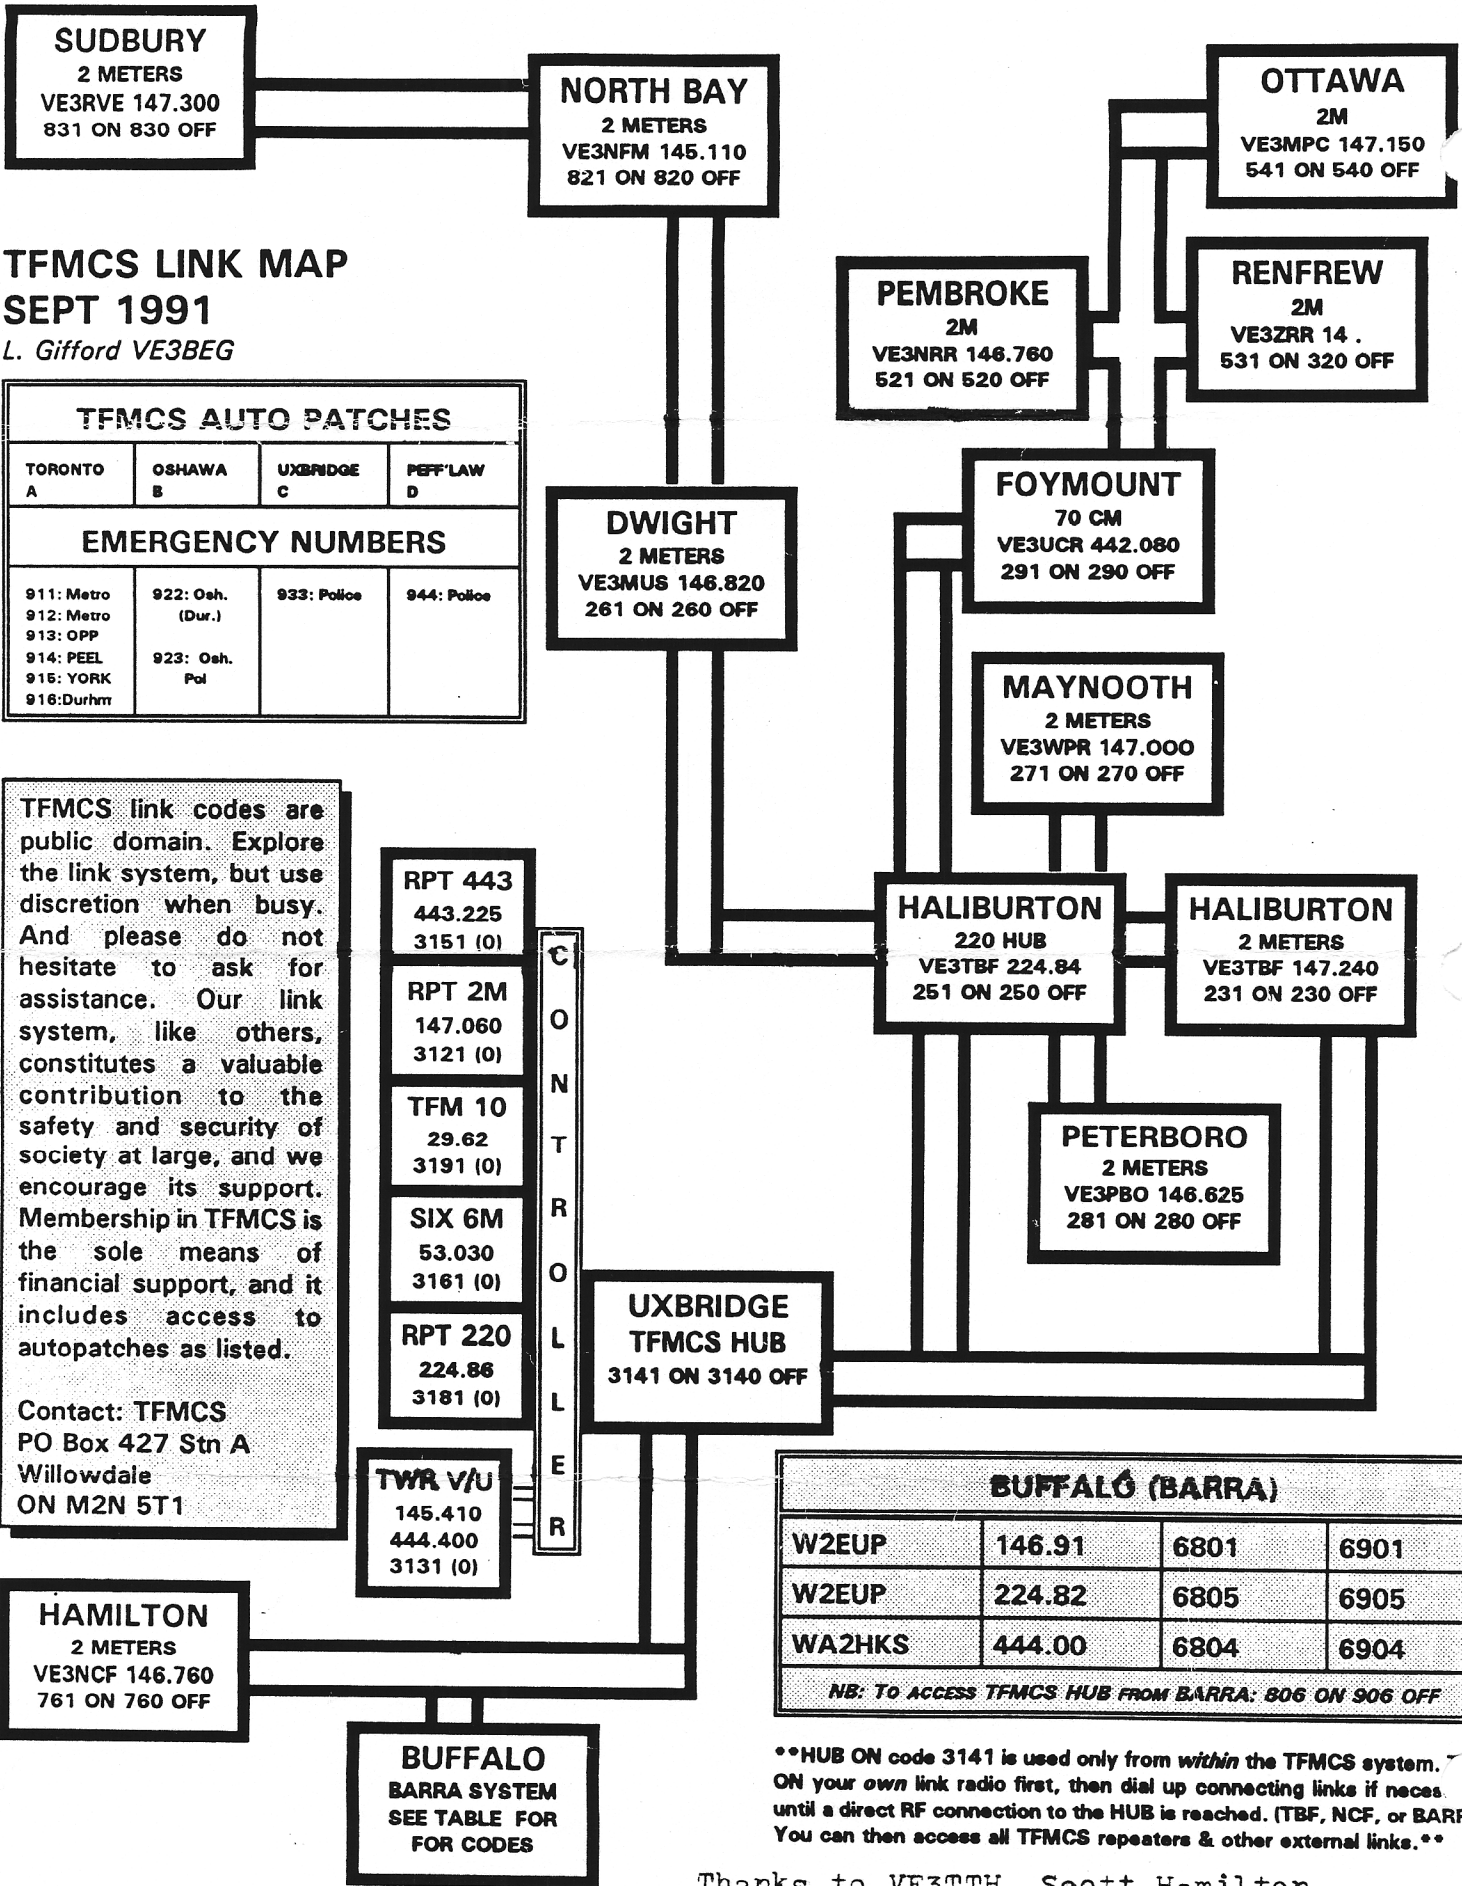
SUDBURY
2 METERS
VE3RVE 147.300
831 ON 830 OFF

NORTH BAY
2 METERS
VE3NFM 145.110
821 ON 820 OFF

OTTAWA
2M
VE3MPC 147.150
541 ON 540 OFF

TFMCS LINK MAP
SEPT 1991
L. Gifford VE3BEG

PEMBROKE
2M
VE3NRR 146.760
521 ON 520 OFF

RENFREW
2M
VE3ZRR 14 .
531 ON 320 OFF

| TFMCS AUTO PATCHES | | | |
|---|---|---|---|
| TORONTO A | OSHAWA B | UXBRIDGE C | PEFF'LAW D |

| EMERGENCY NUMBERS | | | |
|---|---|---|---|
| 911: Metro 912: Metro 913: OPP 914: PEEL 915: YORK 916:Durhm | 922: Osh. (Dur.) 923: Osh. Pol | 933: Police | 944: Police |

DWIGHT
2 METERS
VE3MUS 146.820
261 ON 260 OFF

FOYMOUNT
70 CM
VE3UCR 442.080
291 ON 290 OFF

MAYNOOTH
2 METERS
VE3WPR 147.000
271 ON 270 OFF

TFMCS link codes are public domain. Explore the link system, but use discretion when busy. And please do not hesitate to ask for assistance. Our link system, like others, constitutes a valuable contribution to the safety and security of society at large, and we encourage its support. Membership in TFMCS is the sole means of financial support, and it includes access to autopatches as listed.

Contact: TFMCS
PO Box 427 Stn A
Willowdale
ON M2N 5T1

RPT 443
443.225
3151 (0)

RPT 2M
147.060
3121 (0)

TFM 10
29.62
3191 (0)

SIX 6M
53.030
3161 (0)

RPT 220
224.86
3181 (0)

CONTROLLER

TWR V/U
145.410
444.400
3131 (0)

HALIBURTON
220 HUB
VE3TBF 224.84
251 ON 250 OFF

HALIBURTON
2 METERS
VE3TBF 147.240
231 ON 230 OFF

PETERBORO
2 METERS
VE3PBO 146.625
281 ON 280 OFF

UXBRIDGE
TFMCS HUB
3141 ON 3140 OFF

| BUFFALO (BARRA) | | | |
|---|---|---|---|
| W2EUP | 146.91 | 6801 | 6901 |
| W2EUP | 224.82 | 6805 | 6905 |
| WA2HKS | 444.00 | 6804 | 6904 |
| NB: To ACCESS TFMCS HUB FROM BARRA: 806 ON 906 OFF | | | |

HAMILTON
2 METERS
VE3NCF 146.760
761 ON 760 OFF

BUFFALO
BARRA SYSTEM
SEE TABLE FOR
FOR CODES

**HUB ON code 3141 is used only from within the TFMCS system. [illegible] ON your own link radio first, then dial up connecting links if neces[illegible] until a direct RF connection to the HUB is reached. (TBF, NCF, or BAR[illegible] You can then access all TFMCS repeaters & other external links.**

Thanks to VE3TTH, Scott Hamilton